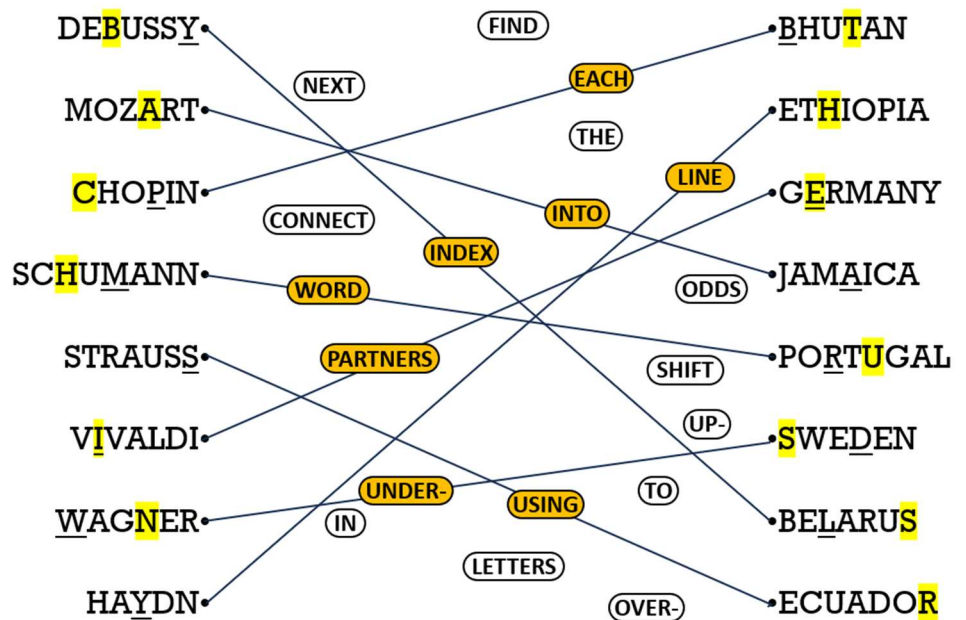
DEBUSSY
MOZART
CHOPIN
SCHUMANN
STRAUSS
VIVALDI
WAGNER
HAYDN

FIND
NEXT
EACH
THE
LINE
CONNECT
INTO
INDEX
WORD
ODDS
PARTNERS
SHIFT
UP-
UNDER-
USING
TO
IN
LETTERS
OVER-

BHUTAN
ETHIOPIA
GERMANY
JAMAICA
PORTUGAL
SWEDEN
BELARUS
ECUADOR